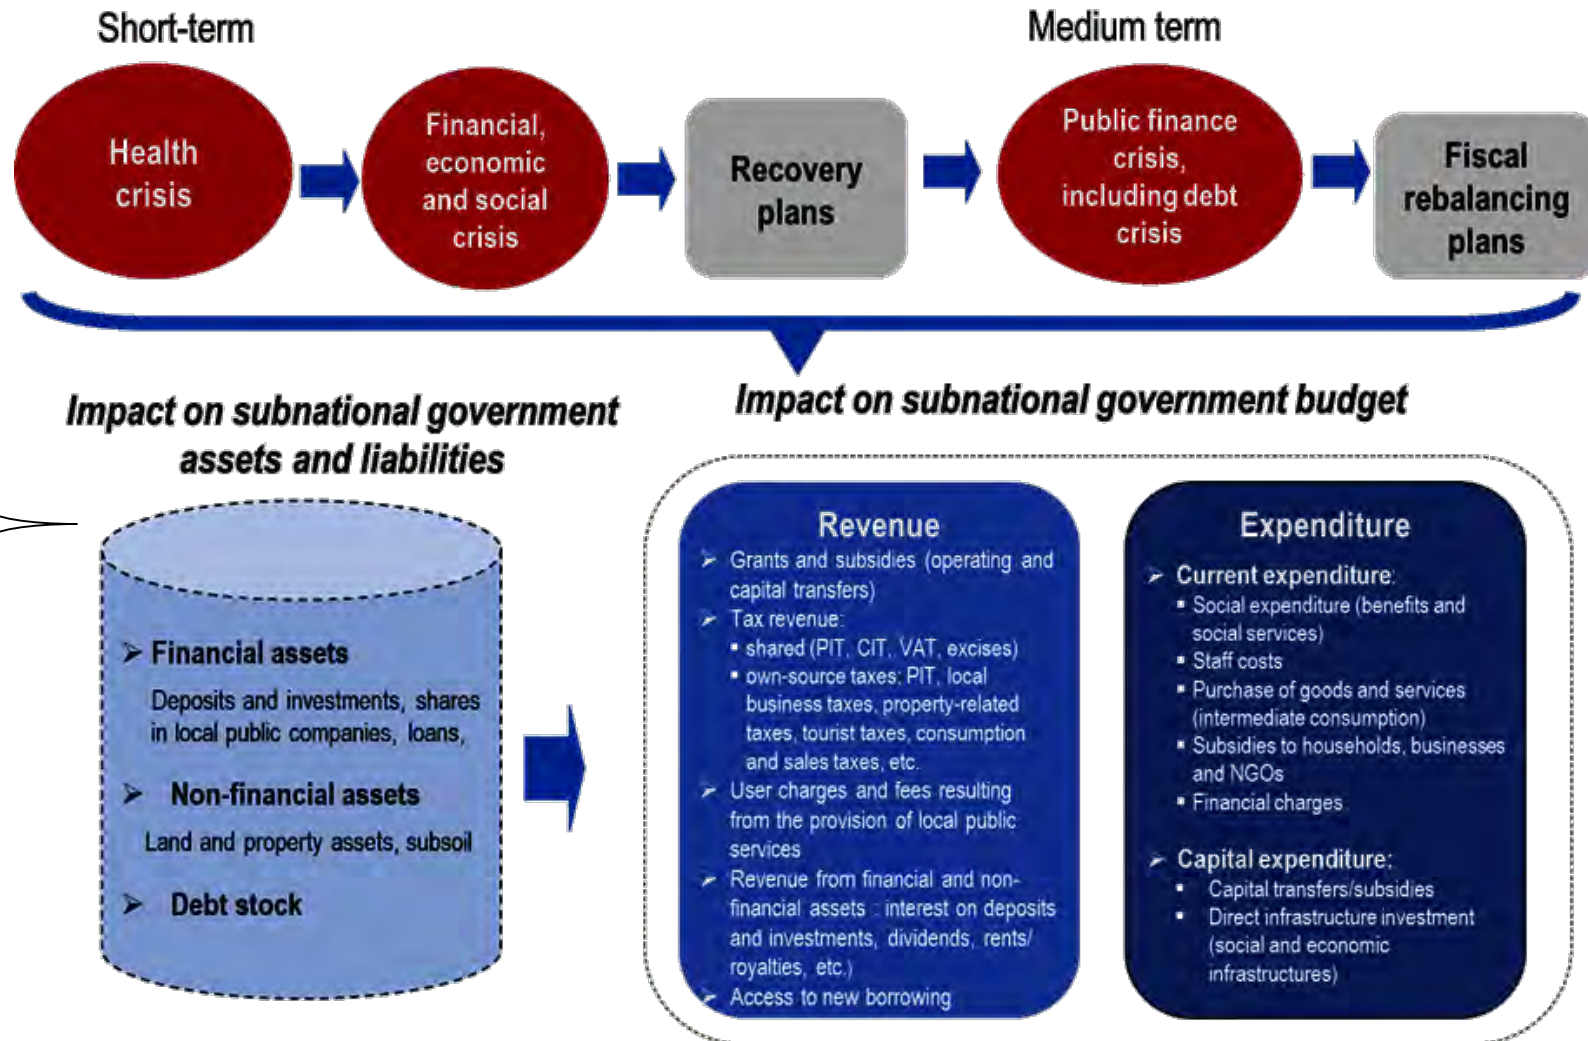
Short-term

Medium term

Health crisis

Financial, economic and social crisis

Recovery plans

Public finance crisis, including debt crisis

Fiscal rebalancing plans

Impact on subnational government assets and liabilities

Impact on subnational government budget

➢ Financial assets

Deposits and investments, shares in local public companies, loans,

➢ Non-financial assets

Land and property assets, subsoil

➢ Debt stock

Revenue

➢ Grants and subsidies (operating and capital transfers)

➢ Tax revenue:

▪ shared (PIT, CIT, VAT, excises)

▪ own-source taxes: PIT, local business taxes, property-related taxes, tourist taxes, consumption and sales taxes, etc.

➢ User charges and fees resulting from the provision of local public services

➢ Revenue from financial and non-financial assets : interest on deposits and investments, dividends, rents/ royalties, etc.)

➢ Access to new borrowing

Expenditure

➢ Current expenditure:

▪ Social expenditure (benefits and social services)

▪ Staff costs

▪ Purchase of goods and services (intermediate consumption)

▪ Subsidies to households, businesses and NGOs

▪ Financial charges

➢ Capital expenditure:

▪ Capital transfers/subsidies

▪ Direct infrastructure investment (social and economic infrastructures)